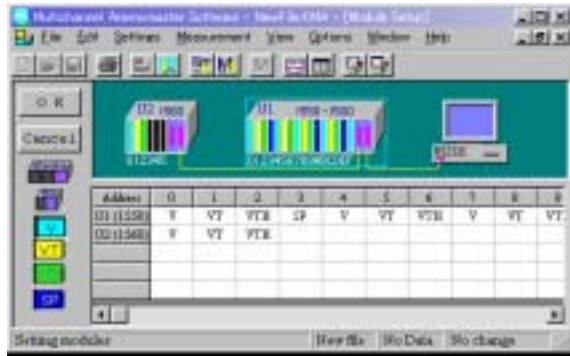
Multichannel Anemomaster Software - NewFile.KMA - [Module Setup]

File Edit Settings Measurement View Options Window Help

O K

Cancel

V

VT

SP

U2 1560

U1 1550 - 1560

| Address | 0 | 1 | 2 | 3 | 4 | 5 | 6 | 7 | 8 | 9 |
|---|---|---|---|---|---|---|---|---|---|---|
| U1 (1550) | V | VT | VTR | SP | V | VT | VTR | V | VT | VT |
| U2 (1560) | V | VT | VTR | | | | | | | |
| | | | | | | | | | | |
| | | | | | | | | | | |
| | | | | | | | | | | |

Setting modules | New file | No Data | No change